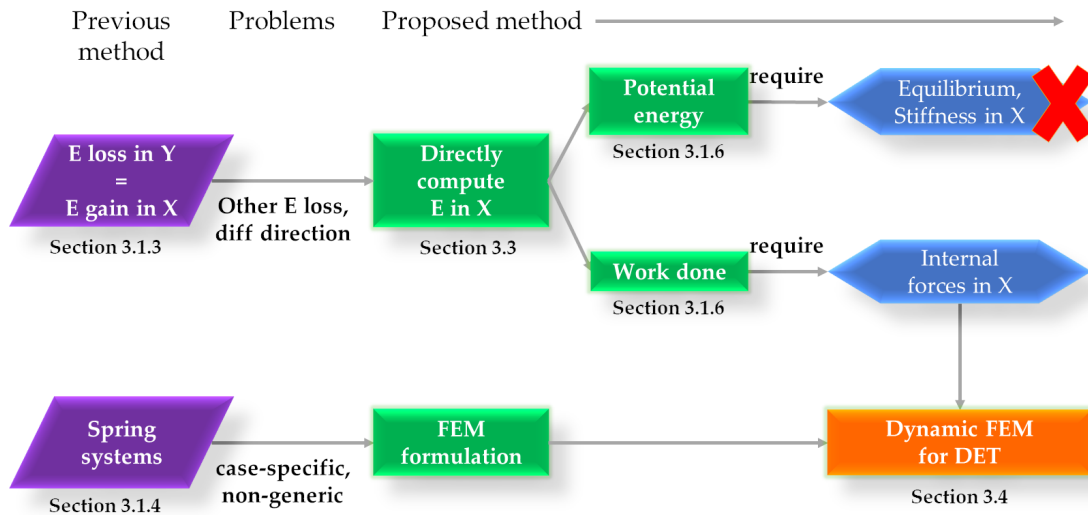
Previous method

Problems

Proposed method

E loss in Y = E gain in X

Section 3.1.3

Other E loss, diff direction

Directly compute E in X

Section 3.3

Potential energy

Section 3.1.6

require

Equilibrium, Stiffness in X

Work done

Section 3.1.6

require

Internal forces in X

Spring systems

Section 3.1.4

case-specific, non-generic

FEM formulation

Dynamic FEM for DET

Section 3.4